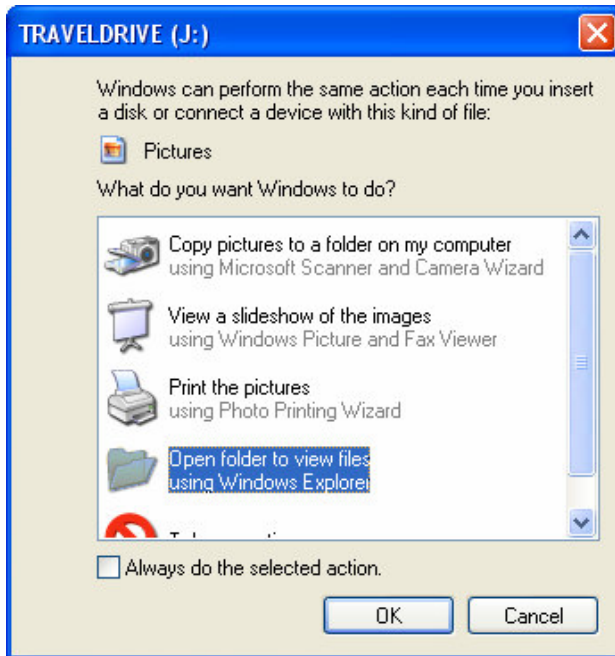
TRAVELDRIVE (J:)

Windows can perform the same action each time you insert a disk or connect a device with this kind of file:

Pictures

What do you want Windows to do?

Copy pictures to a folder on my computer
using Microsoft Scanner and Camera Wizard

View a slideshow of the images
using Windows Picture and Fax Viewer

Print the pictures
using Photo Printing Wizard

Open folder to view files
using Windows Explorer

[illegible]

Always do the selected action.

OK

Cancel